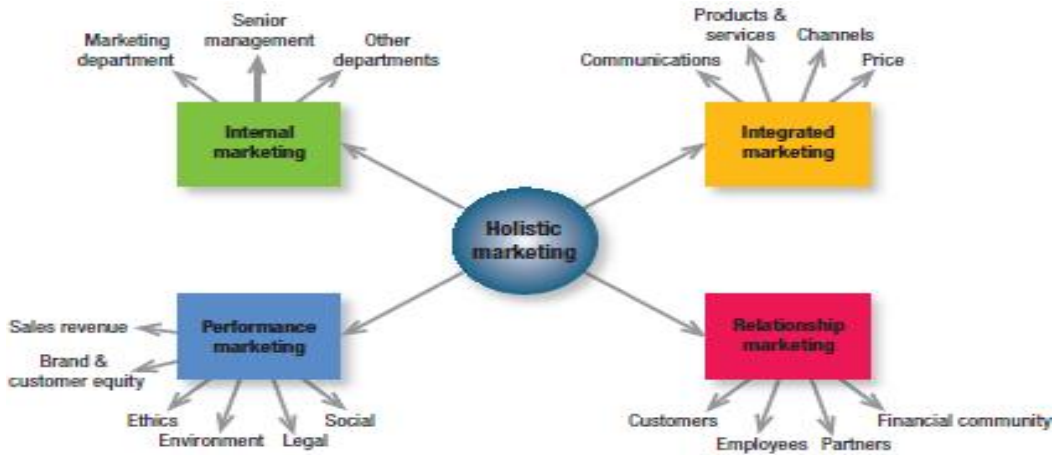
Marketing department

Senior management

Other departments

Internal marketing

Communications

Products & services

Channels

Price

Integrated marketing

Holistic marketing

Sales revenue

Brand & customer equity

Performance marketing

Ethics

Environment

Legal

Social

Relationship marketing

Customers

Employees

Partners

Financial community